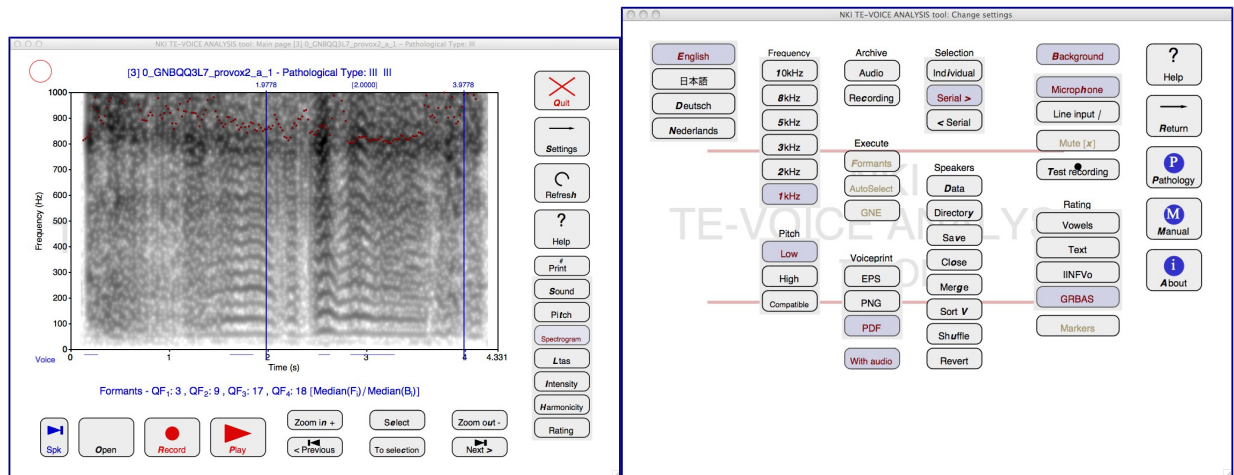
NKI TE-VOICE ANALYSIS tool: Main page [3] 0_GNBQQ3L7_provox2_a_1 – Pathological Type: III

[3] 0_GNBQQ3L7_provox2_a_1 - Pathological Type: III III

1.9778 [2.0000] 3.9778

1000
900
800
700
600
500
400
300
200
100
0

Frequency (Hz)

Voice 0 1 2 3 4 4.331

Time (s)

Formants - QF$_1$: 3 , QF$_2$: 9 , QF$_3$: 17 , QF$_4$: 18 [Median(F$_i$)/Median(B$_i$)]

Quit
Settings
Refresh
?
Help
Print
Sound
Pitch
Spectrogram
Ltas
Intensity
Harmonicity
Rating

Spk
Open
Record
Play
Zoom in +
< Previous
Select
To selection
Zoom out -
Next >

NKI TE-VOICE ANALYSIS tool: Change settings

English
日本語
Deutsch
Nederlands

Frequency
10kHz
8kHz
5kHz
3kHz
2kHz
1kHz

Pitch
Low
High
Compatible

Archive
Audio
Recording

Execute
Formants
AutoSelect
GNE

Voiceprint
EPS
PNG
PDF
With audio

Selection
Individual
Serial >
< Serial

Speakers
Data
Directory
Save
Close
Merge
Sort V
Shuffle
Revert

Background
Microphone
Line input /
Mute [x]
Test recording

Rating
Vowels
Text
IINFVo
GRBAS
Markers

?
Help
Return
P
Pathology
M
Manual
i
About

NKI
TE-VOICE ANALYSIS
TOOL